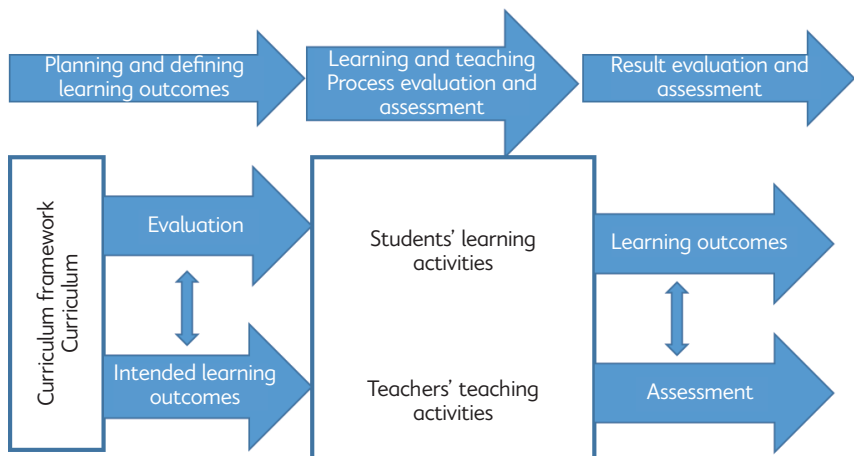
Planning and defining learning outcomes

Learning and teaching Process evaluation and assessment

Result evaluation and assessment

Curriculum framework
Curriculum

Evaluation

Intended learning outcomes

Students' learning activities

Teachers' teaching activities

Learning outcomes

Assessment